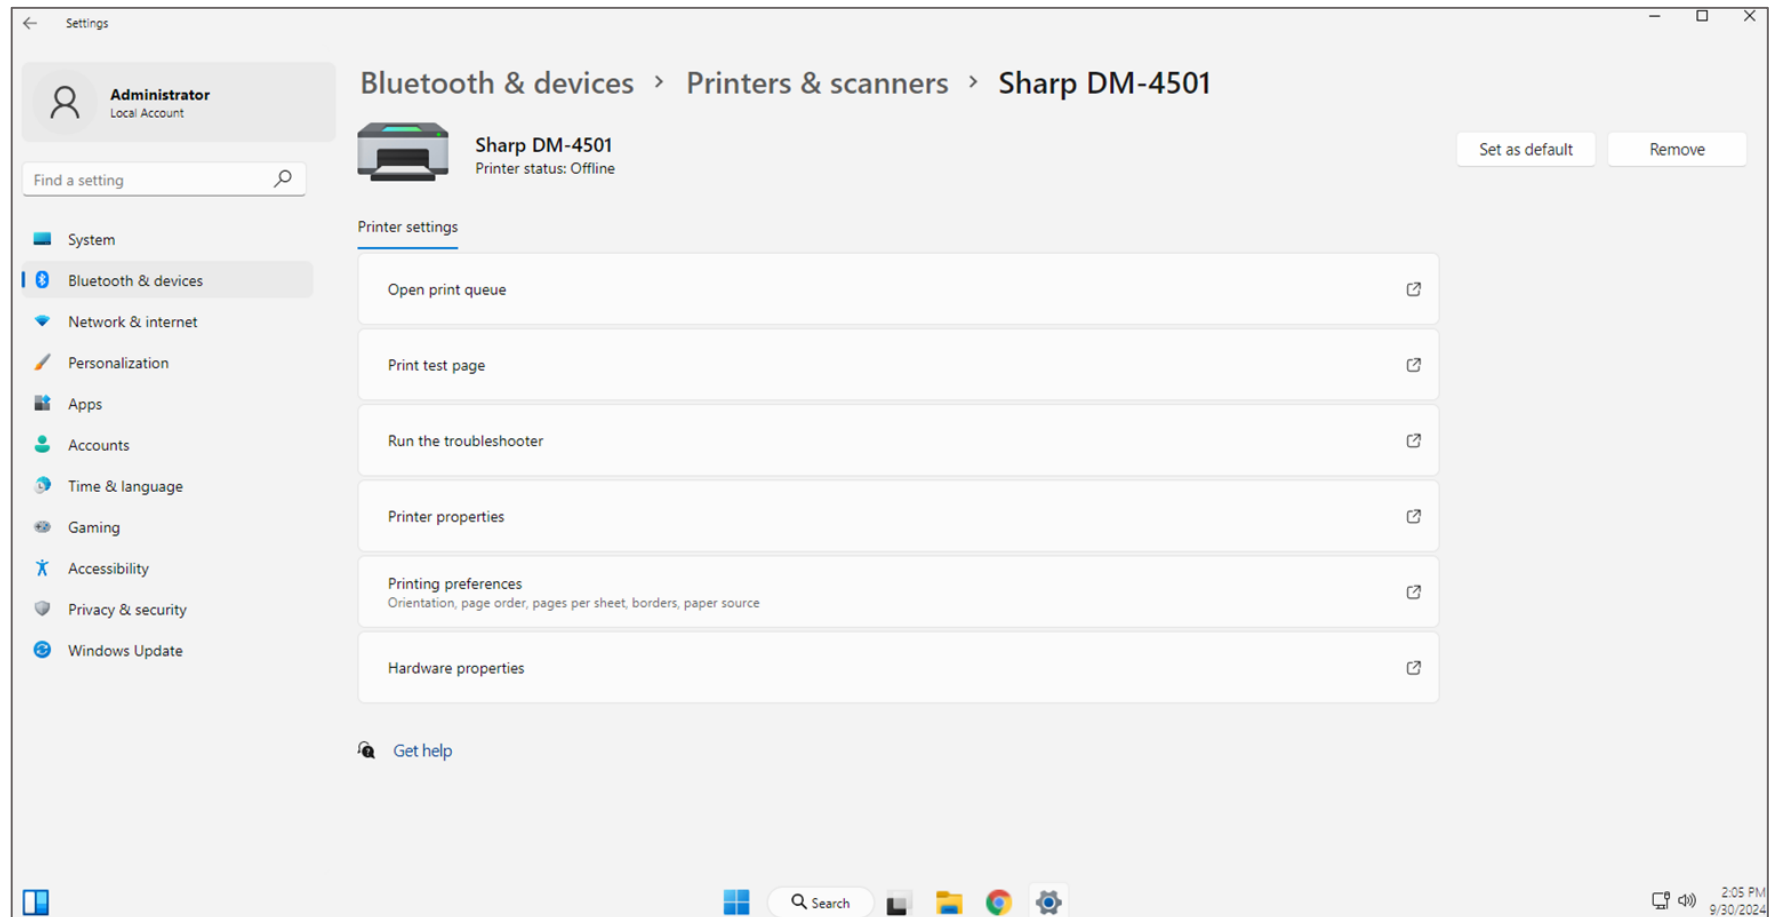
Settings

Administrator
Local Account

Find a setting

System
Bluetooth & devices
Network & internet
Personalization
Apps
Accounts
Time & language
Gaming
Accessibility
Privacy & security
Windows Update

Bluetooth & devices > Printers & scanners > Sharp DM-4501

Sharp DM-4501
Printer status: Offline

Set as default
Remove

Printer settings

Open print queue

Print test page

Run the troubleshooter

Printer properties

Printing preferences
Orientation, page order, pages per sheet, borders, paper source

Hardware properties

Get help

Search

2:05 PM
9/30/2024